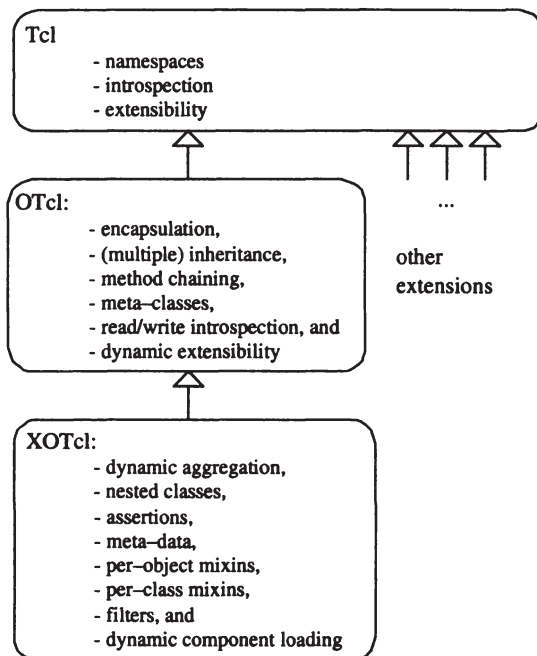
Tcl
- namespaces
- introspection
- extensibility

OTcl:
- encapsulation,
- (multiple) inheritance,
- method chaining,
- meta–classes,
- read/write introspection, and
- dynamic extensibility

...

other extensions

XOTcl:
- dynamic aggregation,
- nested classes,
- assertions,
- meta–data,
- per–object mixins,
- per–class mixins,
- filters, and
- dynamic component loading